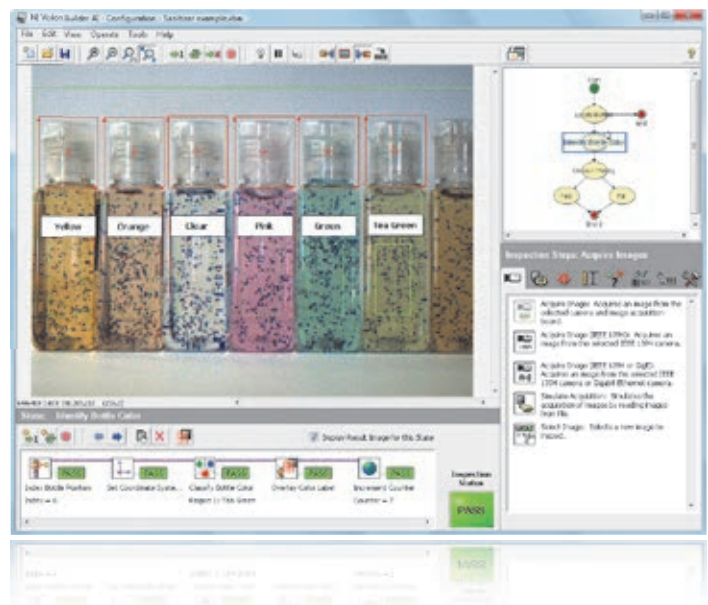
NI Vision Builder AI - Configuration - Sanitizer example.vbai

File Edit View Operate Tools Help

Yellow

Orange

Clear

Pink

Green

Sea Green

State: Identify Bottle Color

Display Result Image for this State

PASS

Index Bottle Position

PASS

Set Coordinate System

PASS

Classify Bottle Color

Region 1: Sea Green

PASS

Overlay Color Label

PASS

Increment Counter

Counter = 7

Inspection Status

PASS

Start

Acquire Image

Identify Bottle Color

End

Fail

Pass

End 2

Inspection Steps: Acquire Images

Acquire Images: Acquire an image from the selected camera and image acquisition board.

Acquire Image (IEEE 1394): Acquire an image from the selected IEEE 1394 camera.

Acquire Image (IEEE 1394 or GigE): Acquire an image from the selected IEEE 1394 camera or Gigabit Ethernet camera.

Simulate Acquisition: Simulates the acquisition of images by reading images from file.

Select Image: Selects a new image to inspect.